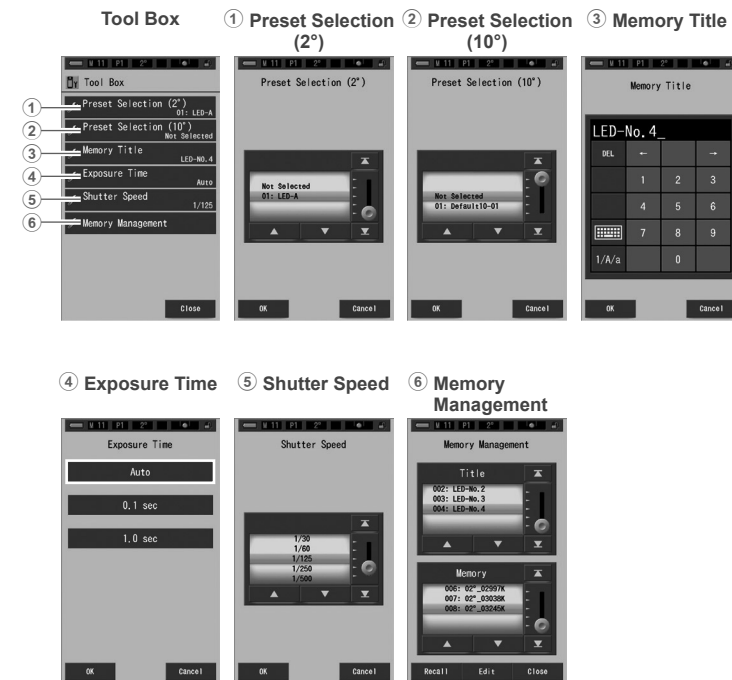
Tool Box

① Preset Selection (2°)

② Preset Selection (10°)

③ Memory Title

M 11 P1 2°

Tool Box

① Preset Selection (2°) 01: LED-A

② Preset Selection (10°) Not Selected

③ Memory Title LED-NO.4

④ Exposure Time Auto

⑤ Shutter Speed 1/125

⑥ Memory Management

Close

M 11 P1 2°

Preset Selection (2°)

Not Selected
01: LED-A

OK Cancel

M 11 P1 2°

Preset Selection (10°)

Not Selected
01: Default10-01

OK Cancel

M 11 P1 2°

Memory Title

LED-No.4_

DEL ← →

1 2 3
4 5 6
7 8 9
1/A/a 0

OK Cancel

④ Exposure Time

⑤ Shutter Speed

⑥ Memory Management

M 11 P1 2°

Exposure Time

Auto

0.1 sec

1.0 sec

OK Cancel

M 11 P1 2°

Shutter Speed

1/30
1/60
1/125
1/250
1/500

OK Cancel

M 11 P1 2°

Memory Management

Title

002: LED-No.2
003: LED-No.3
004: LED-No.4

Memory

006: 02°_02997K
007: 02°_03038K
008: 02°_03245K

Recall Edit Close